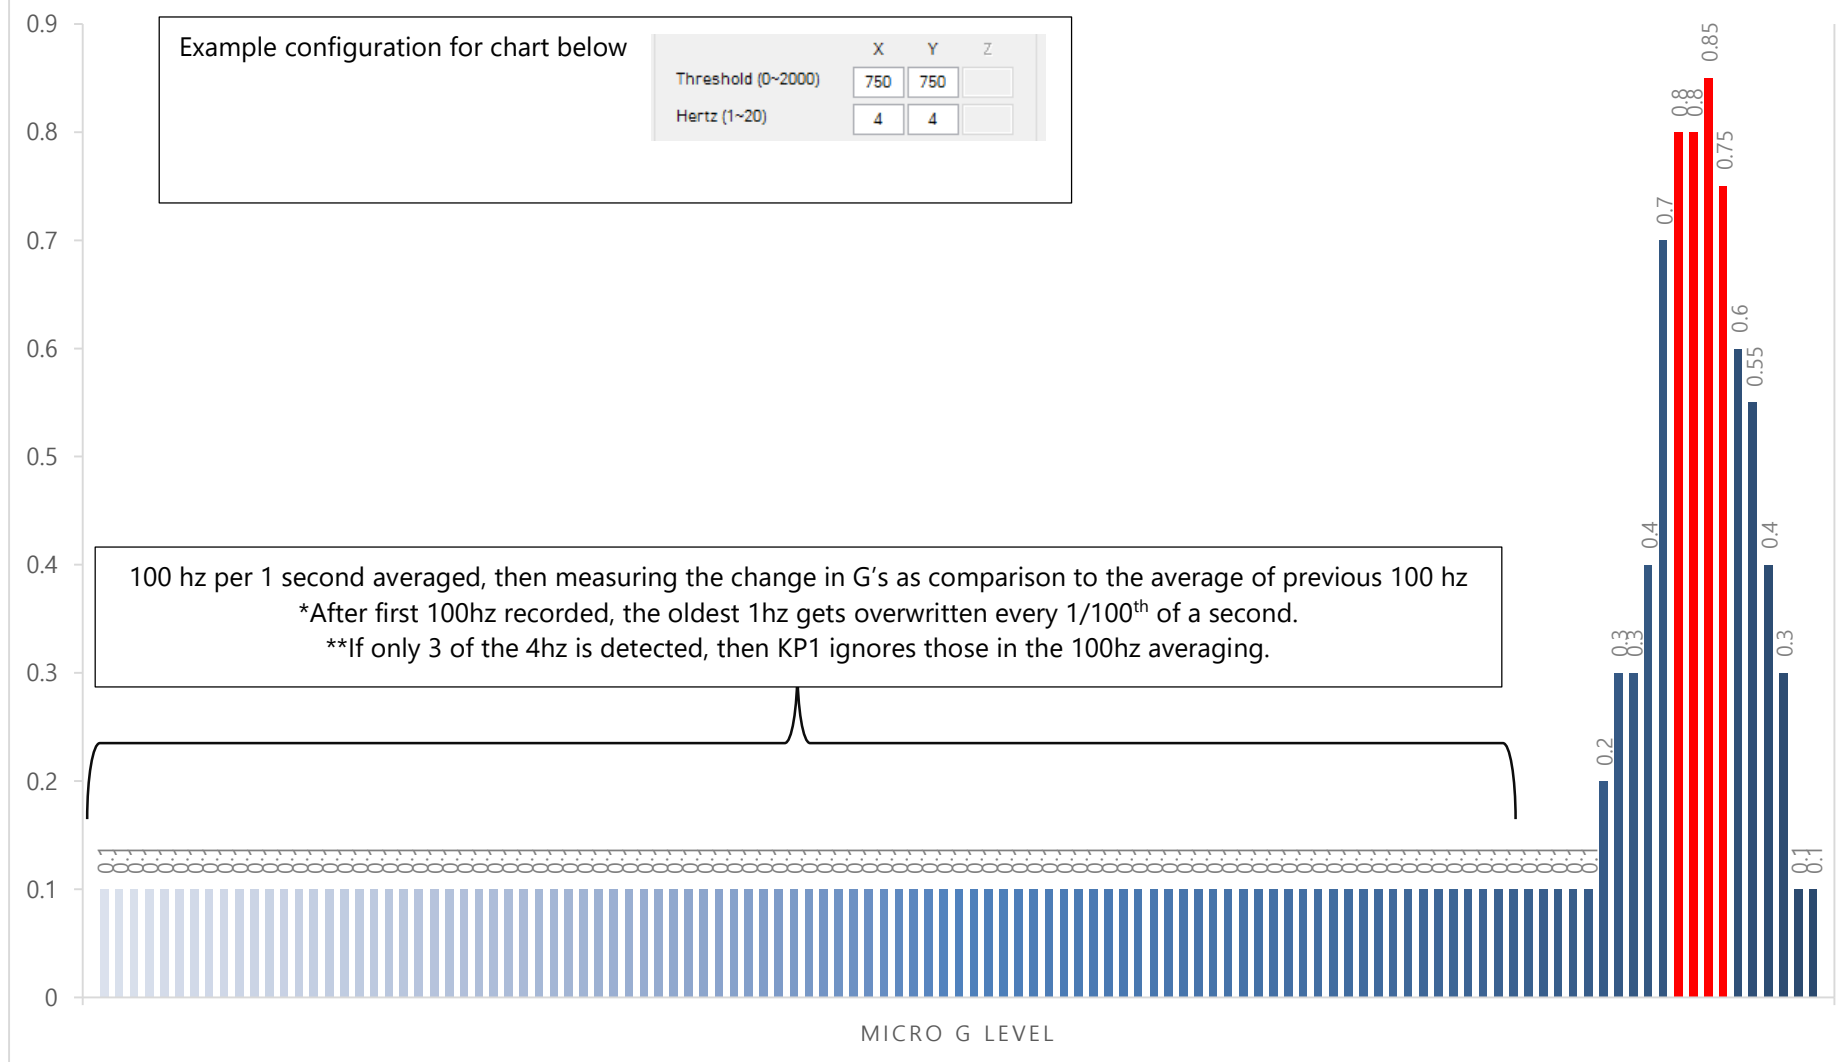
0.9
0.8
0.7
0.6
0.5
0.4
0.3
0.2
0.1
0

Example configuration for chart below

| | X | Y | Z |
|---|---|---|---|
| Threshold (0~2000) | 750 | 750 | |
| Hertz (1~20) | 4 | 4 | |

100 hz per 1 second averaged, then measuring the change in G’s as comparison to the average of previous 100 hz
*After first 100hz recorded, the oldest 1hz gets overwritten every 1/100$^{th}$ of a second.
**If only 3 of the 4hz is detected, then KP1 ignores those in the 100hz averaging.

0.1 0.1 0.1 0.1 0.1 0.1 0.1 0.1 0.1 0.1 0.1 0.1 0.1 0.1 0.1 0.1 0.1 0.1 0.1 0.1 0.1 0.1 0.1 0.1 0.1 0.1 0.1 0.1 0.1 0.1 0.1 0.1 0.1 0.1 0.1 0.1 0.1 0.1 0.1 0.1 0.1 0.1 0.1 0.1 0.1 0.1 0.1 0.1 0.1 0.1 0.1 0.1 0.1 0.1 0.1 0.1 0.1 0.1 0.1 0.1 0.1 0.1 0.1 0.1 0.1 0.1 0.1 0.1 0.1 0.1 0.1 0.1 0.1 0.1 0.1 0.1 0.1 0.1 0.1 0.1 0.1 0.1 0.1 0.1 0.1 0.1 0.1 0.1 0.1 0.1 0.1 0.1 0.1 0.1 0.1 0.1 0.1 0.1 0.1 0.1
0.2 0.3 0.3 0.4 0.7 0.8 0.8 0.85 0.75 0.6 0.55 0.4 0.3 0.1 0.1

MICRO G LEVEL